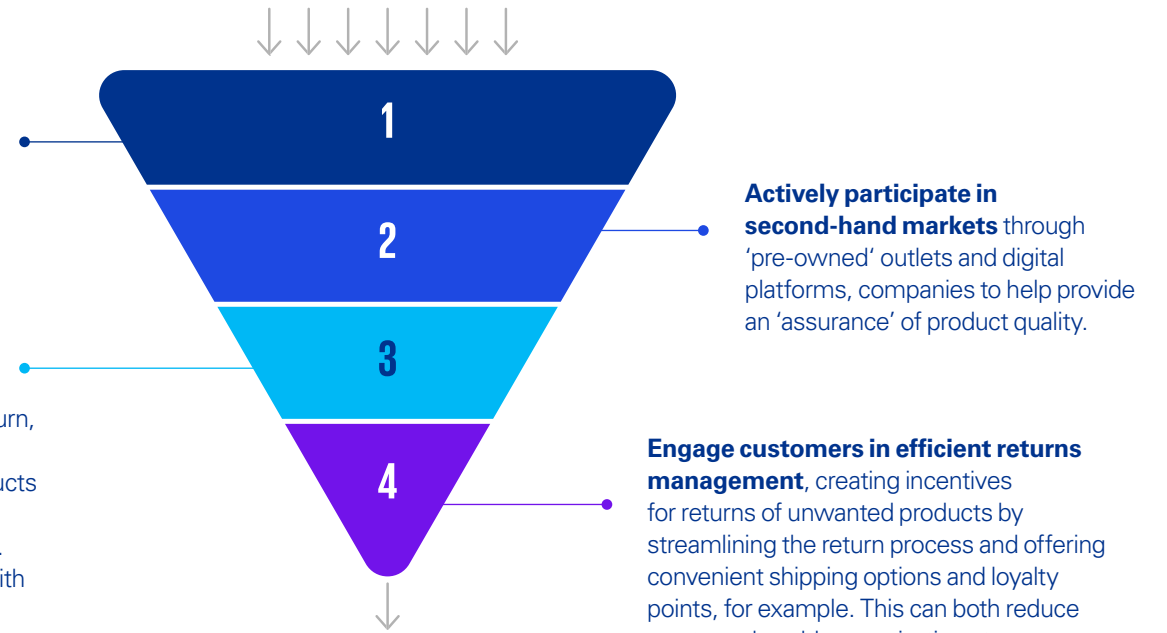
1

2

3

4

Actively participate in second-hand markets through ‘pre-owned‘ outlets and digital platforms, companies to help provide an ‘assurance’ of product quality.

urn,

ucts

.

ith

Engage customers in efficient returns management, creating incentives for returns of unwanted products by streamlining the return process and offering convenient shipping options and loyalty points, for example. This can both reduce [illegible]